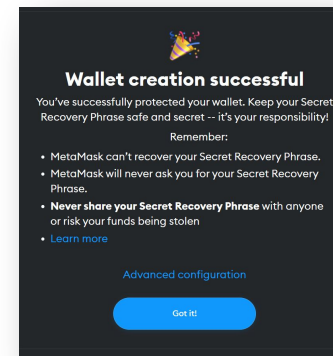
Wallet creation successful

You've successfully protected your wallet. Keep your Secret Recovery Phrase safe and secret -- it's your responsibility!

Remember:

• MetaMask can't recover your Secret Recovery Phrase.
• MetaMask will never ask you for your Secret Recovery Phrase.
• **Never share your Secret Recovery Phrase** with anyone or risk your funds being stolen
• Learn more

Advanced configuration

Got it!